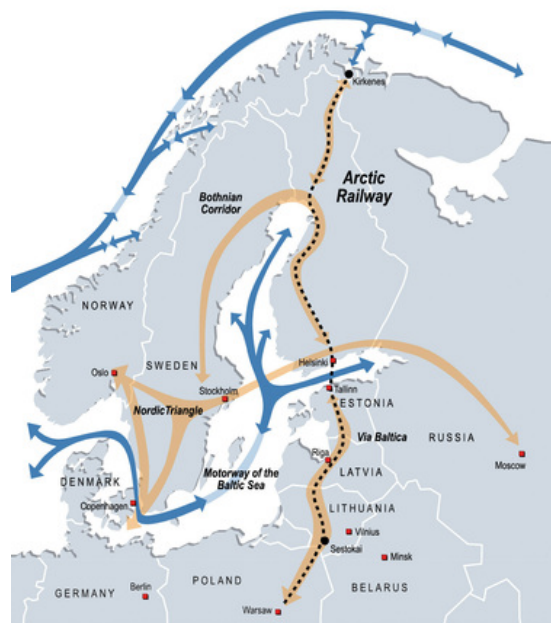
Kirkenes

Arctic Railway

Bothnian Corridor

NORWAY

SWEDEN

Oslo

Stockholm

Helsinki

Tallinn

ESTONIA

Nordic Triangle

RUSSIA

Via Baltica

Riga

LATVIA

Moscow

DENMARK

Motorway of the Baltic Sea

Copenhagen

LITHUANIA

Vilnius

Sestokai

Minsk

BELARUS

GERMANY

Berlin

POLAND

Warsaw